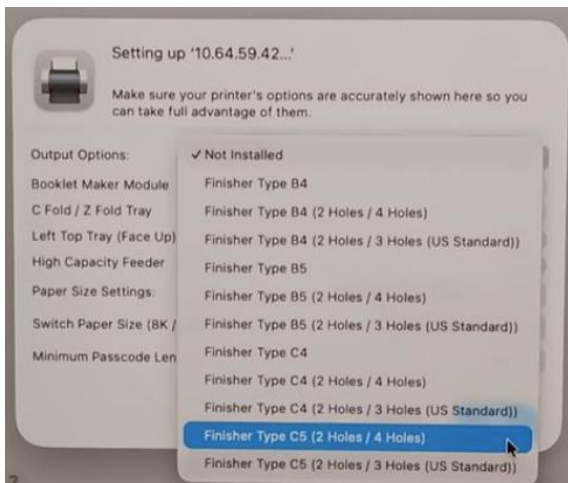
Setting up '10.64.59.42...'

Make sure your printer's options are accurately shown here so you can take full advantage of them.

Output Options:
Booklet Maker Module
C Fold / Z Fold Tray
Left Top Tray (Face Up)
High Capacity Feeder
Paper Size Settings:
Switch Paper Size (8K /
Minimum Passcode Len

✓ Not Installed
Finisher Type B4
Finisher Type B4 (2 Holes / 4 Holes)
Finisher Type B4 (2 Holes / 3 Holes (US Standard))
Finisher Type B5
Finisher Type B5 (2 Holes / 4 Holes)
Finisher Type B5 (2 Holes / 3 Holes (US Standard))
Finisher Type C4
Finisher Type C4 (2 Holes / 4 Holes)
Finisher Type C4 (2 Holes / 3 Holes (US Standard))
Finisher Type C5 (2 Holes / 4 Holes)
Finisher Type C5 (2 Holes / 3 Holes (US Standard))